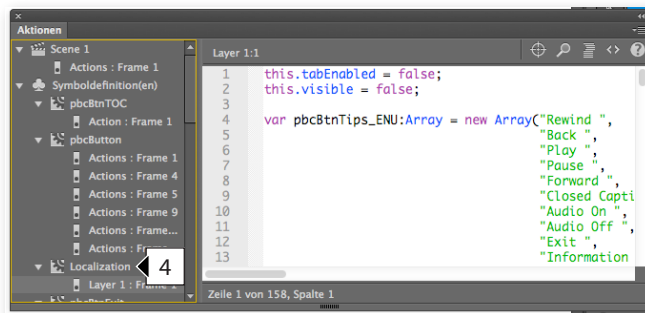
Aktionen

Scene 1
Actions : Frame 1
Symboldefinition(en)
pbcBtnTOC
Action : Frame 1
pbcButton
Actions : Frame 1
Actions : Frame 4
Actions : Frame 5
Actions : Frame 9
Actions : Frame...
Actions : Fr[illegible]
Localization
Layer 1 : Frame 1
4

Layer 1:1

1 this.tabEnabled = false;
2 this.visible = false;
3
4 var pbcBtnTips_ENU:Array = new Array("Rewind ",
5 "Back ",
6 "Play ",
7 "Pause ",
8 "Forward ",
9 "Closed Capti
10 "Audio On ",
11 "Audio Off ",
12 "Exit ",
13 "Information

Zeile 1 von 158, Spalte 1